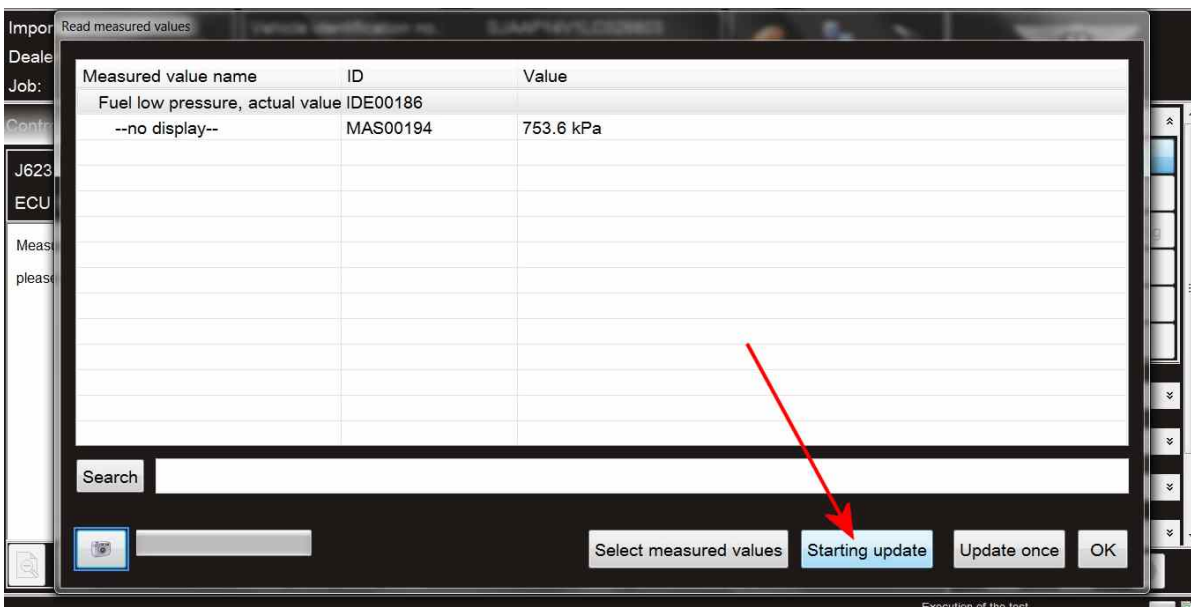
Impor
Deale
Job:
Contr
J623
ECU
Meas
pleas

Read measured values

| Measured value name | ID | Value |
|---|---|---|
| Fuel low pressure, actual value | IDE00186 | |
| --no display-- | MAS00194 | 753.6 kPa |

Search

Select measured values
Starting update
Update once
OK

Execution of the test